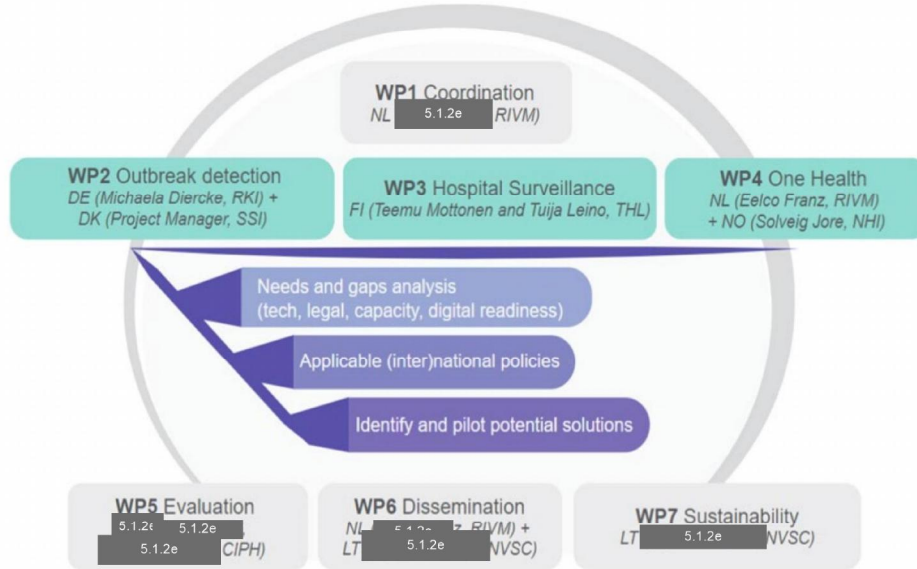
**WP1** Coordination
NL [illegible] 5.1.2e RIVM)

**WP2** Outbreak detection
DE (Michaela Diercke, RKI) +
DK (Project Manager, SSI)

**WP3** Hospital Surveillance
FI (Teemu Mottonen and Tuija Leino, THL)

**WP4** One Health
NL (Eelco Franz, RIVM)
+ NO (Solveig Jore, NHI)

Needs and gaps analysis
(tech, legal, capacity, digital readiness)

Applicable (inter)national policies

Identify and pilot potential solutions

**WP5** Evaluation
5.1.2e 5.1.2e
5.1.2e CIPH)

**WP6** Dissemination
NL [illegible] z, RIVM) +
LT 5.1.2e NVSC)

**WP7** Sustainability
LT 5.1.2e NVSC)